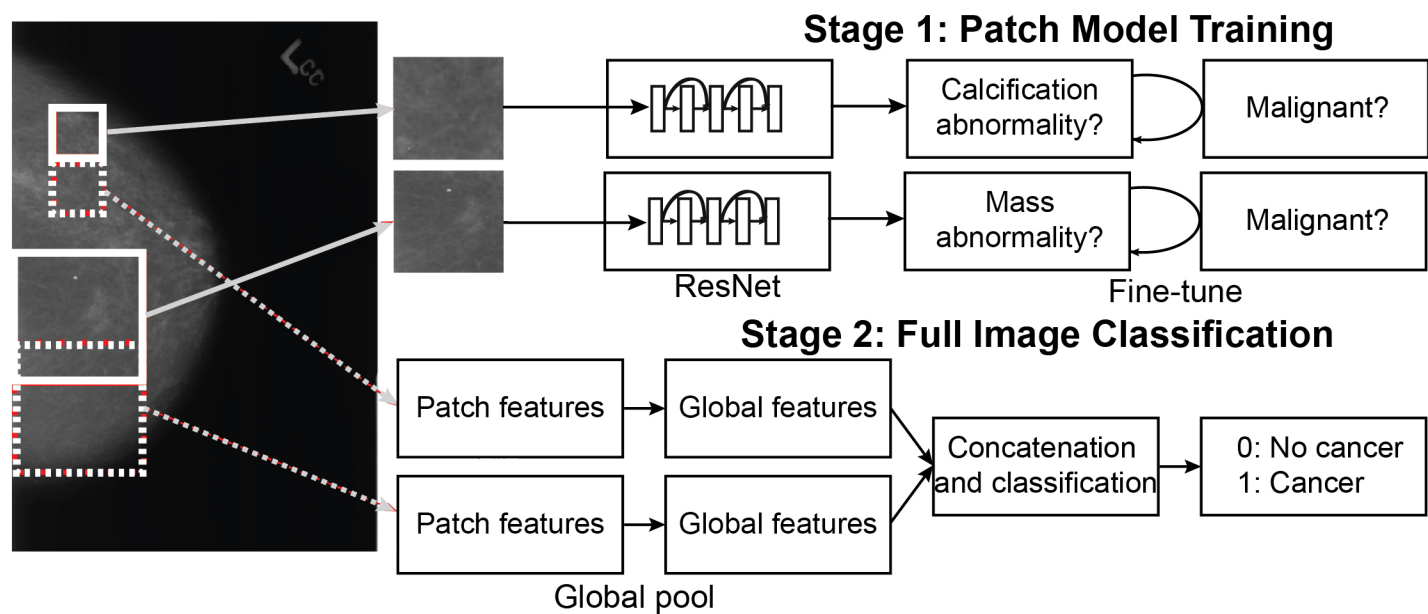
LCC

Stage 1: Patch Model Training

Calcification abnormality?

Malignant?

Mass abnormality?

Malignant?

ResNet

Fine-tune

Stage 2: Full Image Classification

Patch features

Global features

Patch features

Global features

Concatenation and classification

0: No cancer
1: Cancer

Global pool